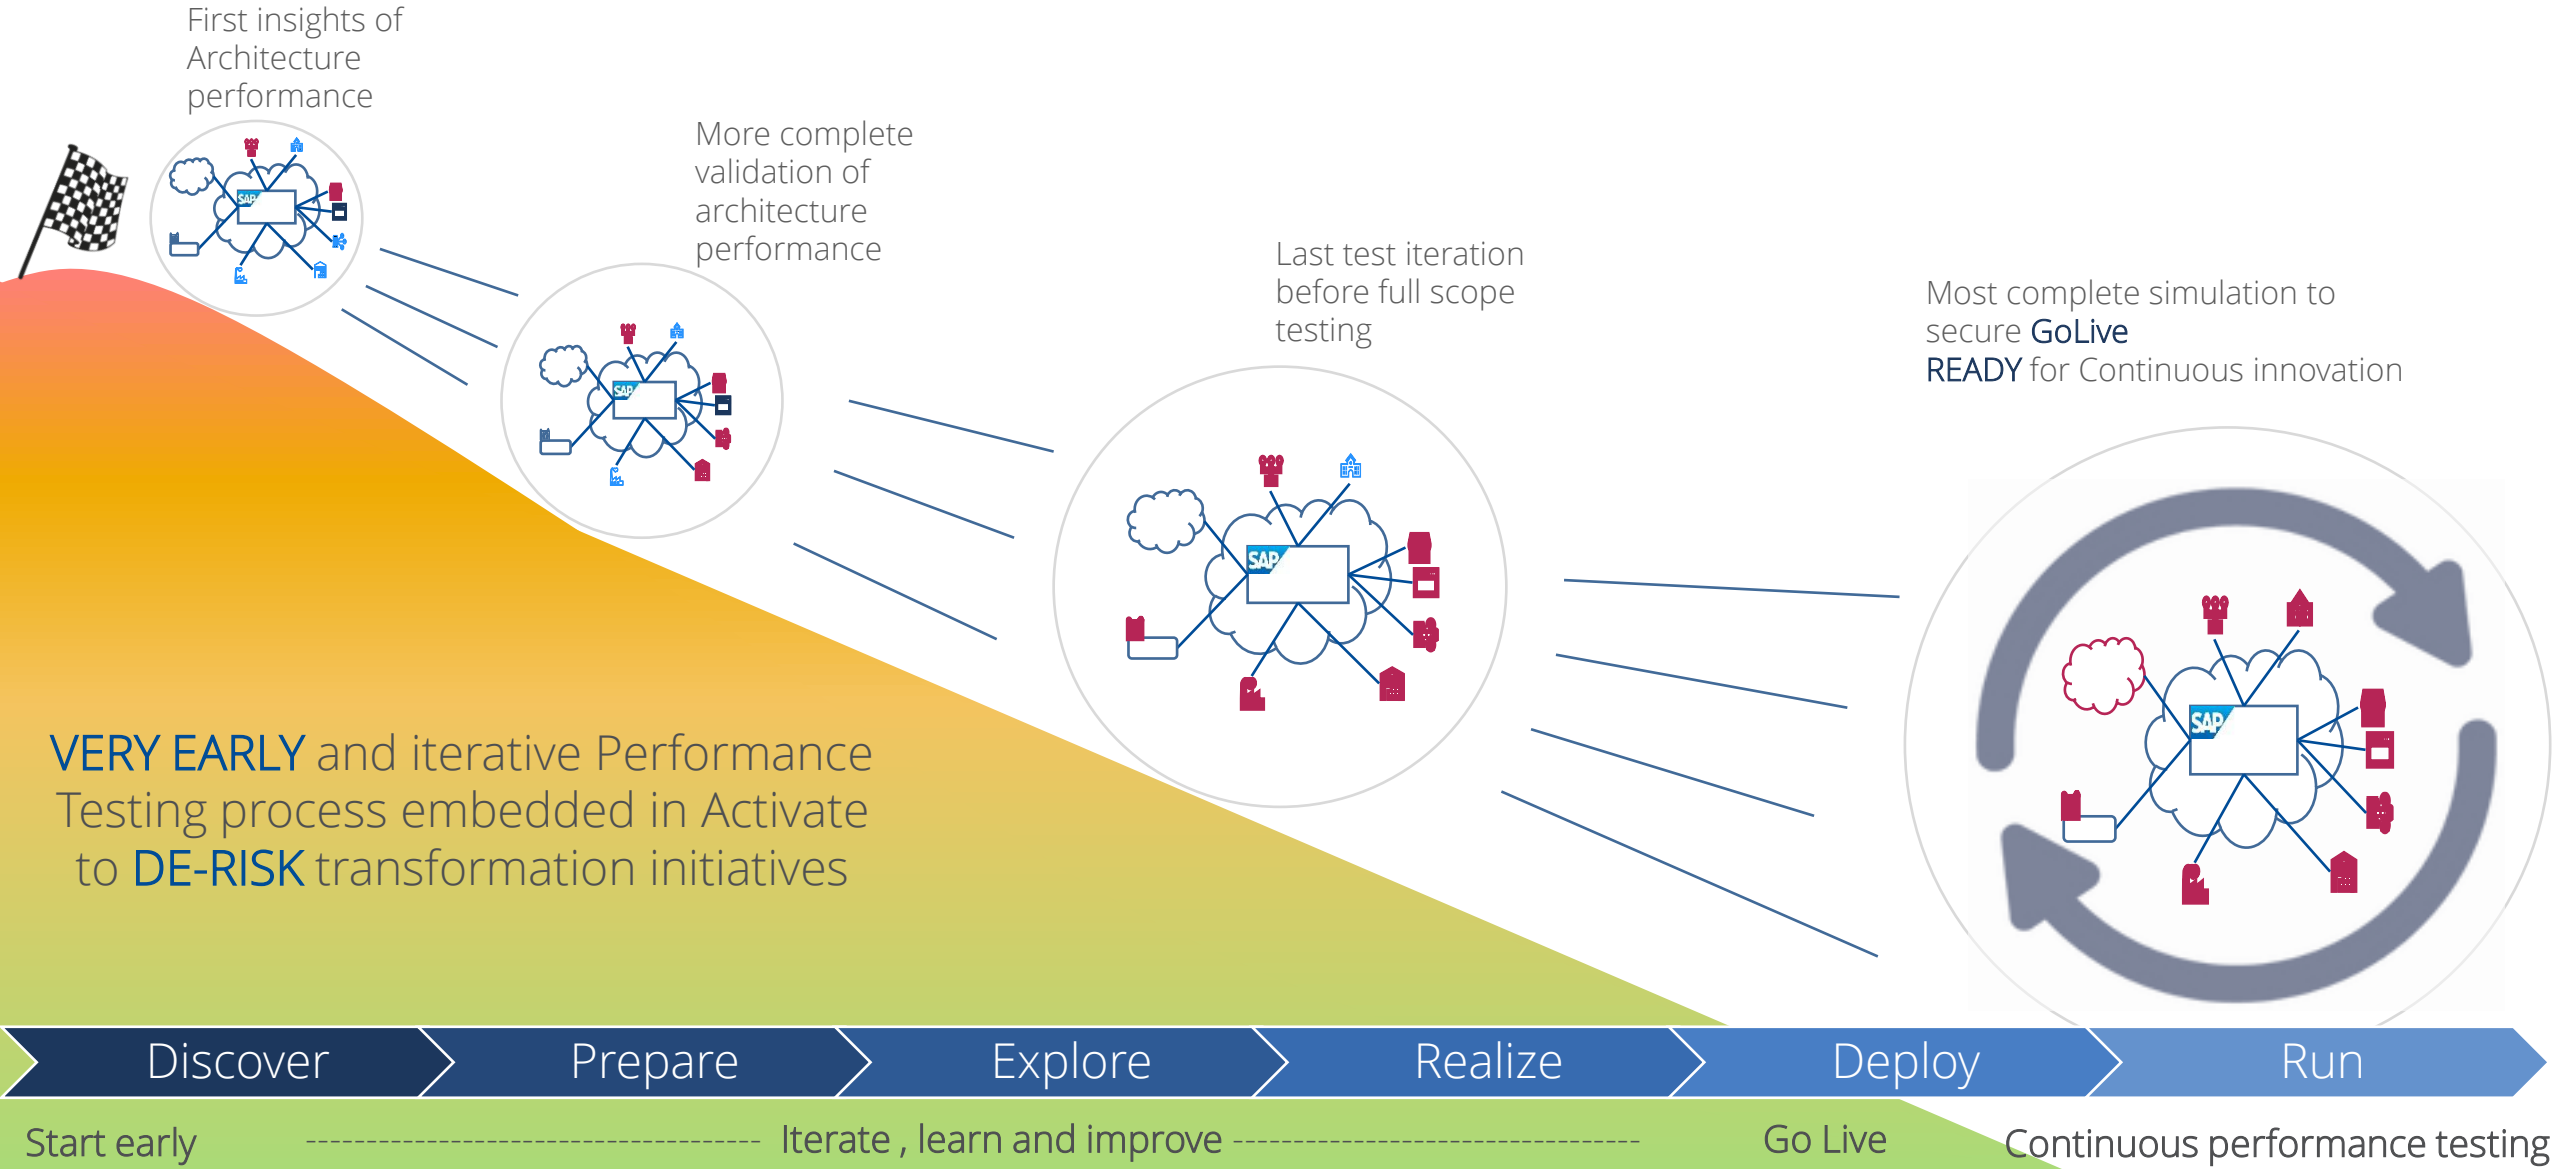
First insights of Architecture performance

More complete validation of architecture performance

Last test iteration before full scope testing

Most complete simulation to secure GoLive
READY for Continuous innovation

SAP

SAP

SAP

SAP

VERY EARLY and iterative Performance Testing process embedded in Activate to DE-RISK transformation initiatives

Discover | Prepare | Explore | Realize | Deploy | Run

Start early ---------------------------------------- Iterate , learn and improve ---------------------------------------- Go Live Continuous performance testing